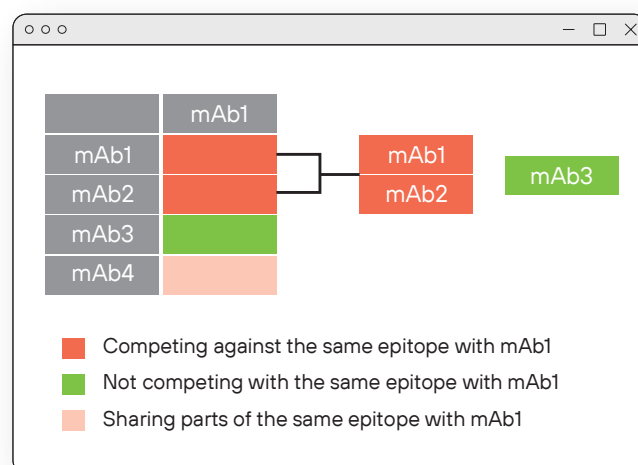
| | mAb1 |
|---|---|
| mAb1 | |
| mAb2 | |
| mAb3 | |
| mAb4 | |

mAb1
mAb2

mAb3

Competing against the same epitope with mAb1
Not competing with the same epitope with mAb1
Sharing parts of the same epitope with mAb1